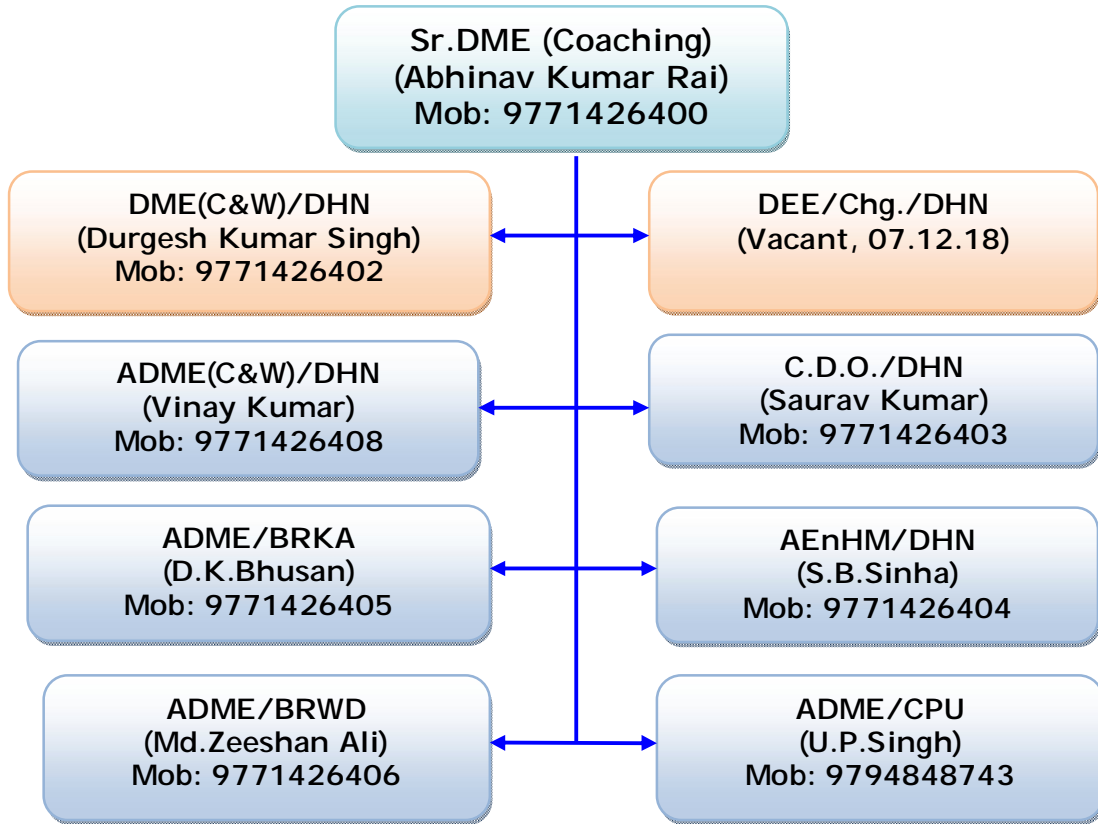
Sr.DME (Coaching)
(Abhinav Kumar Rai)
Mob: 9771426400

DME(C&W)/DHN
(Durgesh Kumar Singh)
Mob: 9771426402

DEE/Chg./DHN
(Vacant, 07.12.18)

ADME(C&W)/DHN
(Vinay Kumar)
Mob: 9771426408

C.D.O./DHN
(Saurav Kumar)
Mob: 9771426403

ADME/BRKA
(D.K.Bhusan)
Mob: 9771426405

AEnHM/DHN
(S.B.Sinha)
Mob: 9771426404

ADME/BRWD
(Md.Zeeshan Ali)
Mob: 9771426406

ADME/CPU
(U.P.Singh)
Mob: 9794848743